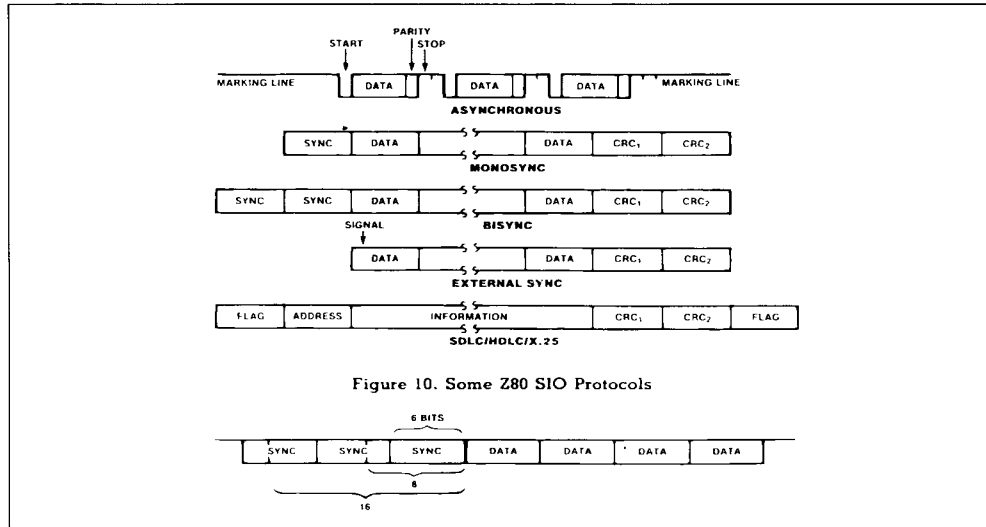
START

PARITY

STOP

MARKING LINE

DATA

DATA

DATA

MARKING LINE

ASYNCHRONOUS

| SYNC | DATA | | DATA | $CRC_1$ | $CRC_2$ |
|---|---|---|---|---|---|

MONOSYNC

| SYNC | SYNC | DATA | | DATA | $CRC_1$ | $CRC_2$ |
|---|---|---|---|---|---|---|

SIGNAL

BISYNC

| DATA | | DATA | $CRC_1$ | $CRC_2$ |
|---|---|---|---|---|

EXTERNAL SYNC

| FLAG | ADDRESS | INFORMATION | $CRC_1$ | $CRC_2$ | FLAG |
|---|---|---|---|---|---|

SDLC/HDLC/X.25

Figure 10. Some Z80 SIO Protocols

6 BITS

| SYNC | SYNC | SYNC | DATA | DATA | DATA | DATA |
|---|---|---|---|---|---|---|

8

16